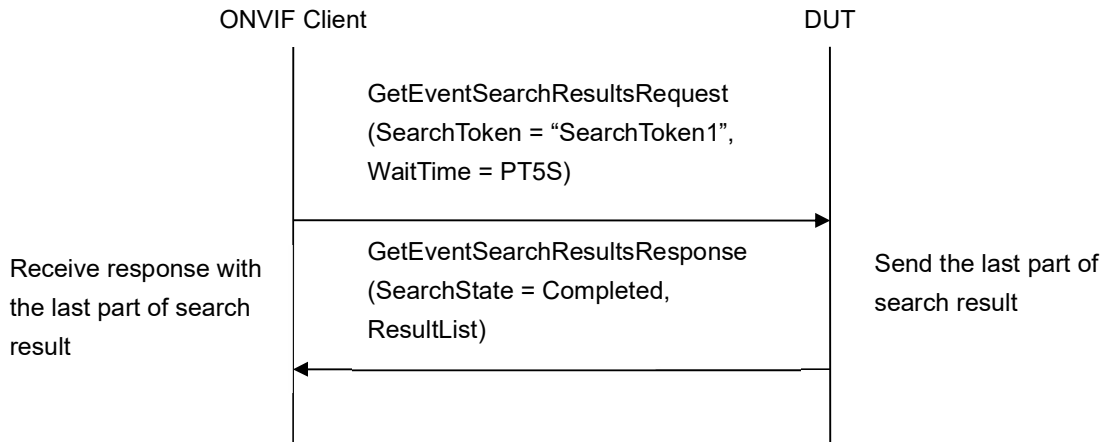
ONVIF Client

DUT

GetEventSearchResultsRequest (SearchToken = “SearchToken1”, WaitTime = PT5S)

Receive response with the last part of search result

GetEventSearchResultsResponse (SearchState = Completed, ResultList)

Send the last part of search result